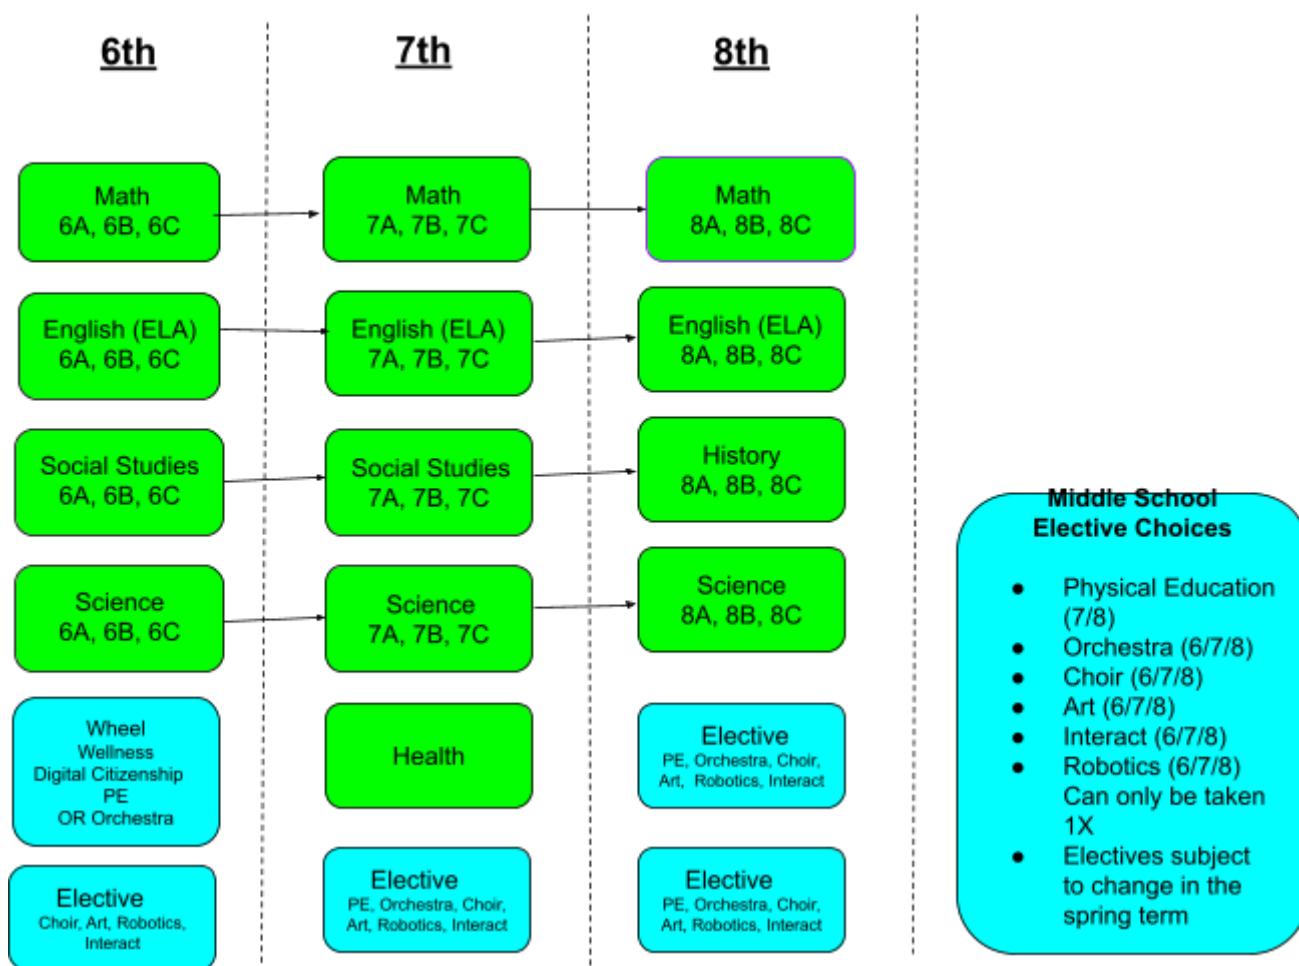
6th

7th

8th

Math
6A, 6B, 6C

Math
7A, 7B, 7C

Math
8A, 8B, 8C

English (ELA)
6A, 6B, 6C

English (ELA)
7A, 7B, 7C

English (ELA)
8A, 8B, 8C

Social Studies
6A, 6B, 6C

Social Studies
7A, 7B, 7C

History
8A, 8B, 8C

Science
6A, 6B, 6C

Science
7A, 7B, 7C

Science
8A, 8B, 8C

Wheel
Wellness
Digital Citizenship
PE
OR Orchestra

Health

Elective
PE, Orchestra, Choir, Art, Robotics, Interact

Elective
Choir, Art, Robotics, Interact

Elective
PE, Orchestra, Choir, Art, Robotics, Interact

Elective
PE, Orchestra, Choir, Art, Robotics, Interact

Middle School
Elective Choices

- Physical Education (7/8)
- Orchestra (6/7/8)
- Choir (6/7/8)
- Art (6/7/8)
- Interact (6/7/8)
- Robotics (6/7/8) Can only be taken 1X
- Electives subject to change in the spring term